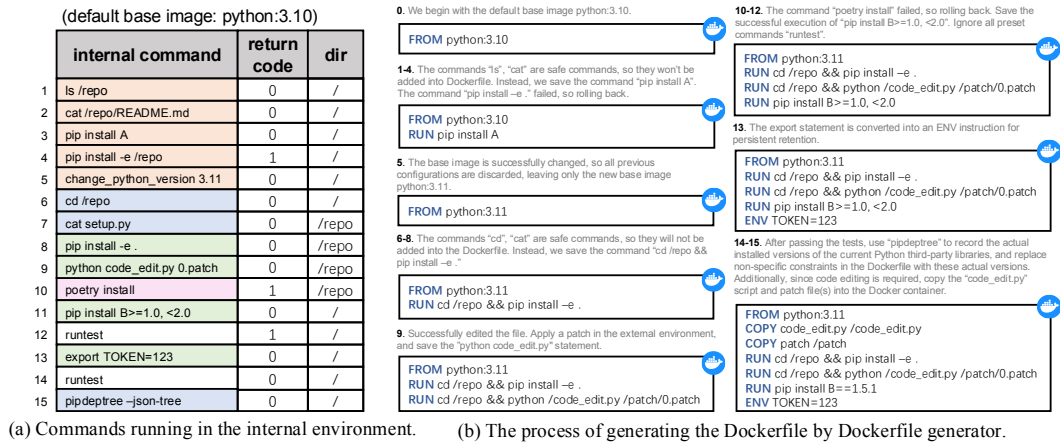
(default base image: python:3.10)

| | internal command | return code | dir |
|---|---|---|---|
| 1 | ls /repo | 0 | / |
| 2 | cat /repo/README.md | 0 | / |
| 3 | pip install A | 0 | / |
| 4 | pip install -e /repo | 1 | / |
| 5 | change_python_version 3.11 | 0 | / |
| 6 | cd /repo | 0 | / |
| 7 | cat setup.py | 0 | /repo |
| 8 | pip install -e . | 0 | /repo |
| 9 | python code_edit.py 0.patch | 0 | /repo |
| 10 | poetry install | 1 | /repo |
| 11 | pip install B>=1.0, <2.0 | 0 | / |
| 12 | runtest | 1 | / |
| 13 | export TOKEN=123 | 0 | / |
| 14 | runtest | 0 | / |
| 15 | pipdeptree –json-tree | 0 | / |

(a) Commands running in the internal environment.

0. We begin with the default base image python:3.10.

FROM python:3.10

1-4. The commands "ls", "cat" are safe commands, so they won't be added into Dockerfile. Instead, we save the command "pip install A". The command "pip install –e ." failed, so rolling back.

FROM python:3.10
RUN pip install A

5. The base image is successfully changed, so all previous configurations are discarded, leaving only the new base image python:3.11.

FROM python:3.11

6-8. The commands "cd", "cat" are safe commands, so they will not be added into the Dockerfile. Instead, we save the command "cd /repo && pip install –e ."

FROM python:3.11
RUN cd /repo && pip install –e .

9. Successfully edited the file. Apply a patch in the external environment, and save the "python code_edit.py" statement.

FROM python:3.11
RUN cd /repo && pip install –e .
RUN cd /repo && python /code_edit.py /patch/0.patch

10-12. The command "poetry install" failed, so rolling back. Save the successful execution of "pip install B>=1.0, <2.0". Ignore all preset commands "runtest".

FROM python:3.11
RUN cd /repo && pip install –e .
RUN cd /repo && python /code_edit.py /patch/0.patch
RUN pip install B>=1.0, <2.0

13. The export statement is converted into an ENV instruction for persistent retention.

FROM python:3.11
RUN cd /repo && pip install –e .
RUN cd /repo && python /code_edit.py /patch/0.patch
RUN pip install B>=1.0, <2.0
ENV TOKEN=123

14-15. After passing the tests, use "pipdeptree" to record the actual installed versions of the current Python third-party libraries, and replace non-specific constraints in the Dockerfile with these actual versions. Additionally, since code editing is required, copy the "code_edit.py" script and patch file(s) into the Docker container.

FROM python:3.11
COPY code_edit.py /code_edit.py
COPY patch /patch
RUN cd /repo && pip install –e .
RUN cd /repo && python /code_edit.py /patch/0.patch
RUN pip install B==1.5.1
ENV TOKEN=123

(b) The process of generating the Dockerfile by Dockerfile generator.